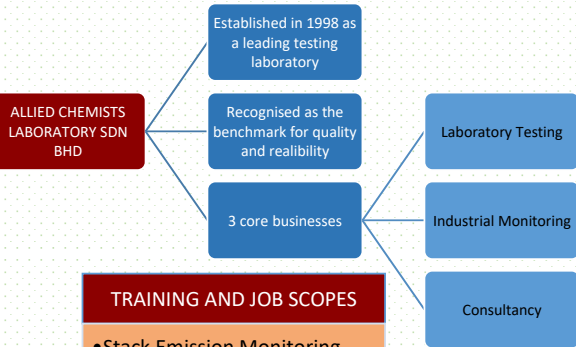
ALLIED CHEMISTS LABORATORY SDN BHD

Established in 1998 as a leading testing laboratory

Recognised as the benchmark for quality and realibility

3 core businesses

Laboratory Testing

Industrial Monitoring

Consultancy

TRAINING AND JOB SCOPES

•Stack Emission Monitoring